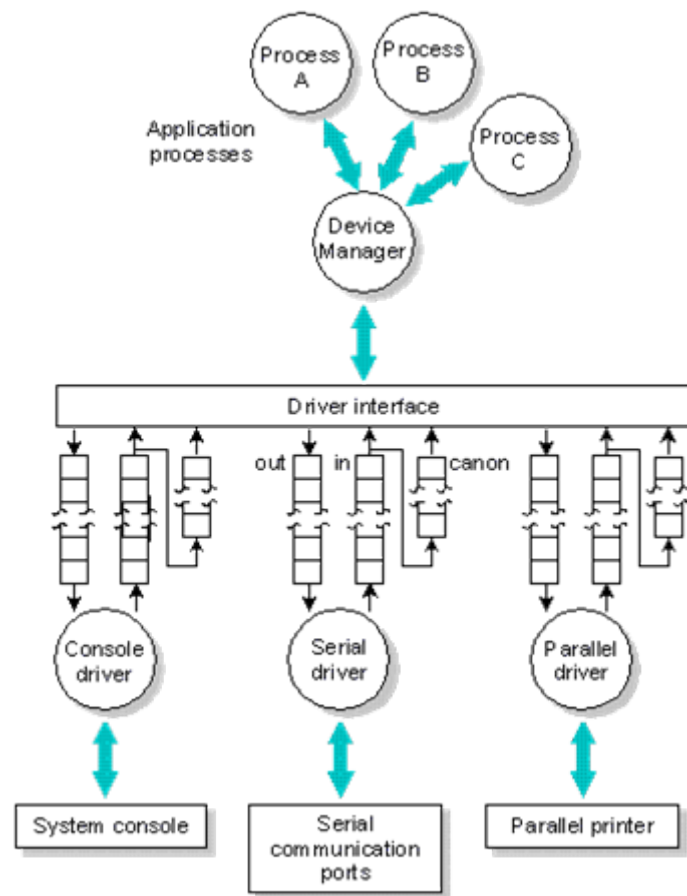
Process A

Process B

Process C

Application processes

Device Manager

Driver interface

out

in

canon

Console driver

Serial driver

Parallel driver

System console

Serial communication ports

Parallel printer